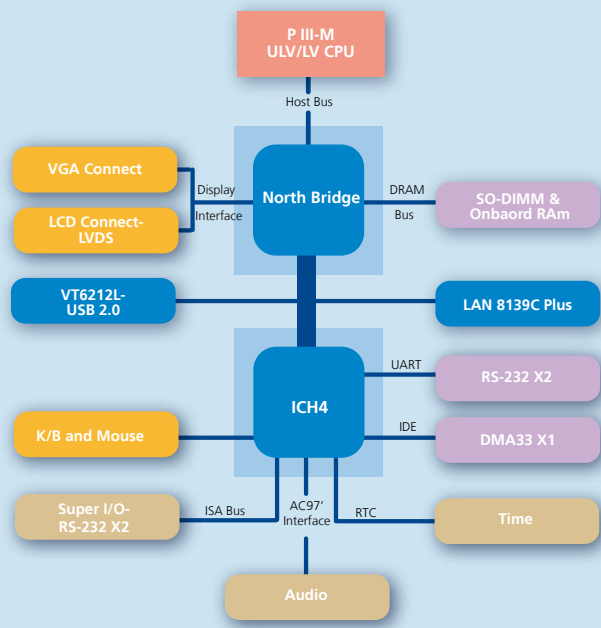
P III-M
ULV/LV CPU

Host Bus

VGA Connect

Display

North Bridge

DRAM

SO-DIMM &
Onbaord RAm

Interface

Bus

LCD Connect-
LVDS

VT6212L-
USB 2.0

LAN 8139C Plus

UART

RS-232 X2

ICH4

K/B and Mouse

IDE

DMA33 X1

Super I/O-
RS-232 X2

ISA Bus

AC97'
Interface

RTC

Time

Audio